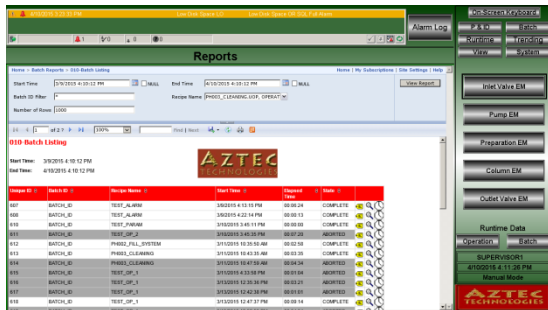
4/10/2015 7:21:33 PM Low Disk Space LO Low Disk Space ON SQL Full Alarm

Alarm Log

On-Screen Keyboard
P & ID
Batch
Runtime
Trending
View
System

Reports

Home > Batch Reports > 010 Batch Listing

Home | My Subscriptions | Site Settings | Help

Start Time 3/9/2015 4:10:12 PM NULL
End Time 4/10/2015 4:10:12 PM NULL
Batch ID Filter %
Recipe Name PH002_CLEANING.UOP_OPERAT
Number of Rows 1000

View Report

1 of 2 100% Find | Next

010-Batch Listing

Start Time: 3/9/2015 4:10:12 PM
End Time: 4/10/2015 4:10:12 PM

AZTEC TECHNOLOGIES

| Unique ID | Batch ID | Recipe Name | Start Time | Elapsed Time | State |
|---|---|---|---|---|---|
| 607 | BATCH_ID | TEST_ALARM | 3/6/2015 4:13:15 PM | 00:06:24 | COMPLETE |
| 608 | BATCH_ID | TEST_ALARM | 3/6/2015 4:22:14 PM | 00:00:13 | COMPLETE |
| 610 | BATCH_ID | TEST_PARAM | 3/10/2015 3:45:11 PM | 00:00:00 | COMPLETE |
| 611 | BATCH_ID | TEST_OP_2 | 3/10/2015 3:45:35 PM | 00:07:20 | ABORTED |
| 612 | BATCH_ID | PH002_FILL_SYSTEM | 3/11/2015 10:35:50 AM | 00:02:50 | COMPLETE |
| 613 | BATCH_ID | PH003_CLEANING | 3/11/2015 10:43:35 AM | 00:03:30 | COMPLETE |
| 614 | BATCH_ID | PH003_CLEANING | 3/11/2015 10:47:50 AM | 00:04:34 | ABORTED |
| 615 | BATCH_ID | TEST_OP_1 | 3/11/2015 4:53:08 PM | 00:01:04 | ABORTED |
| 616 | BATCH_ID | TEST_OP_1 | 3/13/2015 12:35:30 PM | 00:03:21 | ABORTED |
| 617 | BATCH_ID | TEST_OP_1 | 3/13/2015 12:42:36 PM | 00:01:01 | ABORTED |
| 618 | BATCH_ID | TEST_OP_1 | 3/13/2015 12:47:37 PM | 00:00:14 | COMPLETE |

Inlet Valve EM
Pump EM
Preparation EM
Column EM
Outlet Valve EM

Runtime Data
Operation
Batch
SUPERVISOR1
4/10/2015 4:11:26 PM
Manual Mode

AZTEC TECHNOLOGIES